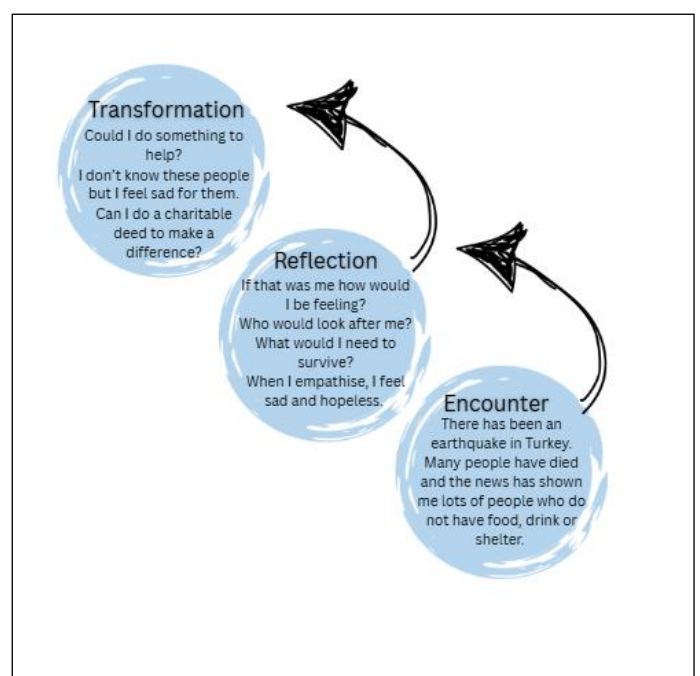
Transformation
Could I do something to help?
I don't know these people but I feel sad for them.
Can I do a charitable deed to make a difference?

Reflection
If that was me how would I be feeling?
Who would look after me?
What would I need to survive?
When I empathise, I feel sad and hopeless.

Encounter
There has been an earthquake in Turkey. Many people have died and the news has shown me lots of people who do not have food, drink or shelter.